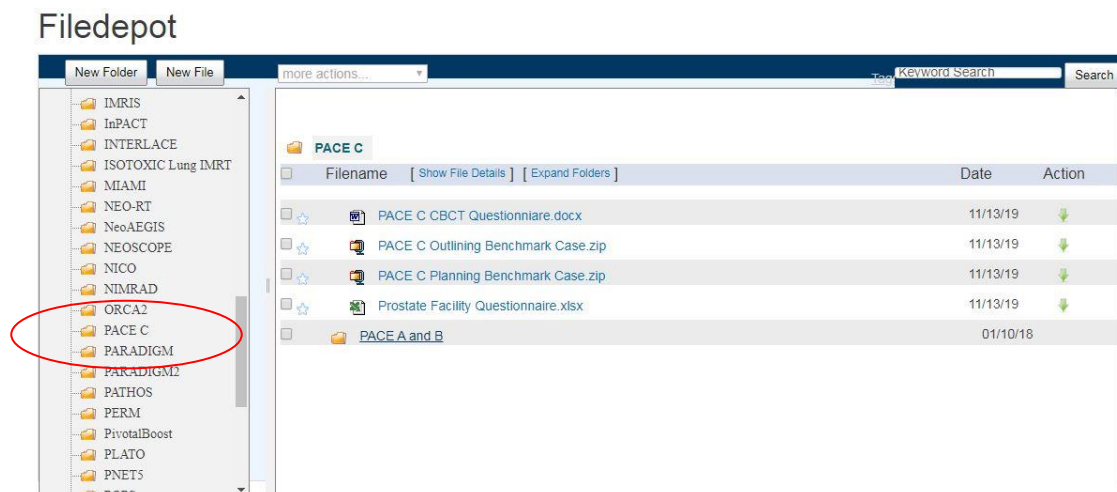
Filedepot

New Folder
New File
more actions...
Tag
Keyword Search
Search

IMRIS
InPACT
INTERLACE
ISOTOXIC Lung IMRT
MIAMI
NEO-RT
NeoAEGIS
NEOSCOPE
NICO
NIMRAD
ORCA2
PACE C
PARADIGM
PARADIGM2
PATHOS
PERM
PivotalBoost
PLATO
PNET5

PACE C

| | Filename [ Show File Details ] [ Expand Folders ] | Date | Action |
|---|---|---|---|
| | PACE C CBCT Questionniare.docx | 11/13/19 | |
| | PACE C Outlining Benchmark Case.zip | 11/13/19 | |
| | PACE C Planning Benchmark Case.zip | 11/13/19 | |
| | Prostate Facility Questionnaire.xlsx | 11/13/19 | |
| | PACE A and B | 01/10/18 | |